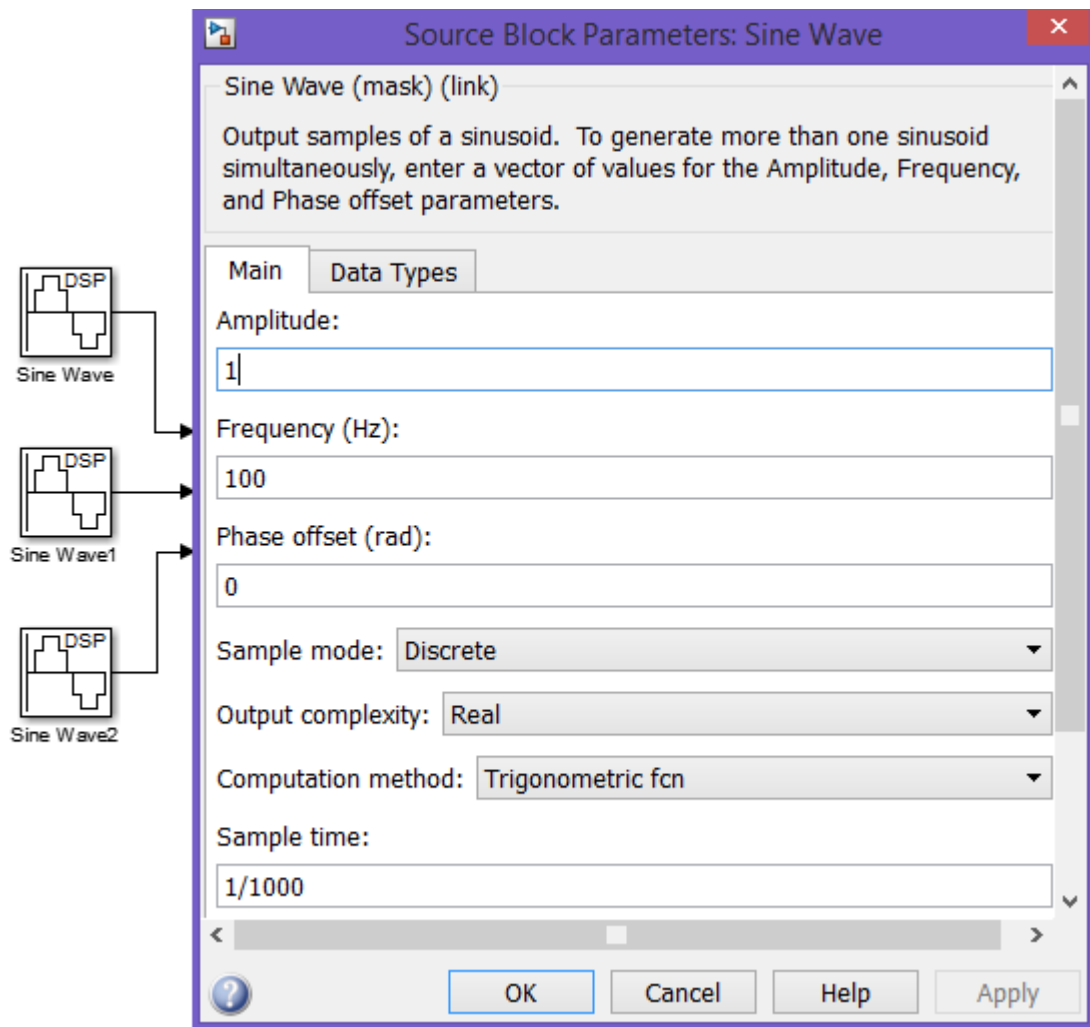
DSP

Sine Wave

DSP

Sine Wave1

DSP

Sine Wave2

Source Block Parameters: Sine Wave

Sine Wave (mask) (link)

Output samples of a sinusoid. To generate more than one sinusoid simultaneously, enter a vector of values for the Amplitude, Frequency, and Phase offset parameters.

Main | Data Types

Amplitude:

1

Frequency (Hz):

100

Phase offset (rad):

0

Sample mode: Discrete

Output complexity: Real

Computation method: Trigonometric fcn

Sample time:

1/1000

OK | Cancel | Help | Apply